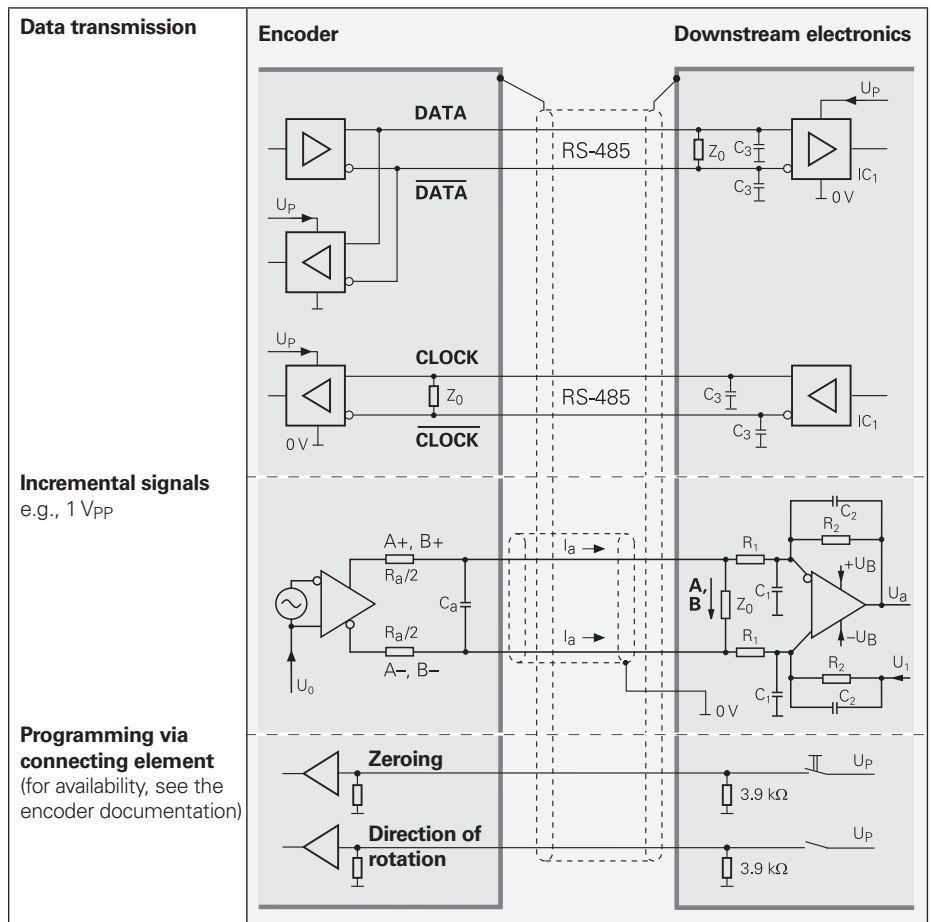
**Data transmission**

**Encoder**

**Downstream electronics**

$U_P$

**DATA**

RS-485

$Z_0$ $C_3$

$C_3$

$IC_1$

0 V

$\overline{\text{DATA}}$

$U_P$

$U_P$

**CLOCK**

$Z_0$

RS-485

$C_3$

$IC_1$

$C_3$

0 V

$\overline{\text{CLOCK}}$

**Incremental signals**
e.g., 1 $V_{PP}$

$C_2$

$R_2$

A+, B+

$I_a$

$R_1$

$+U_B$

$R_a/2$

$C_a$

A, B

$Z_0$

$C_1$

$U_a$

$R_a/2$

$I_a$

$-U_B$

$R_1$

A–, B–

$R_2$

$U_1$

$U_0$

0 V

$C_1$

$C_2$

**Programming via connecting element**
(for availability, see the encoder documentation)

**Zeroing**

$U_P$

3.9 kΩ

**Direction of rotation**

$U_P$

3.9 kΩ